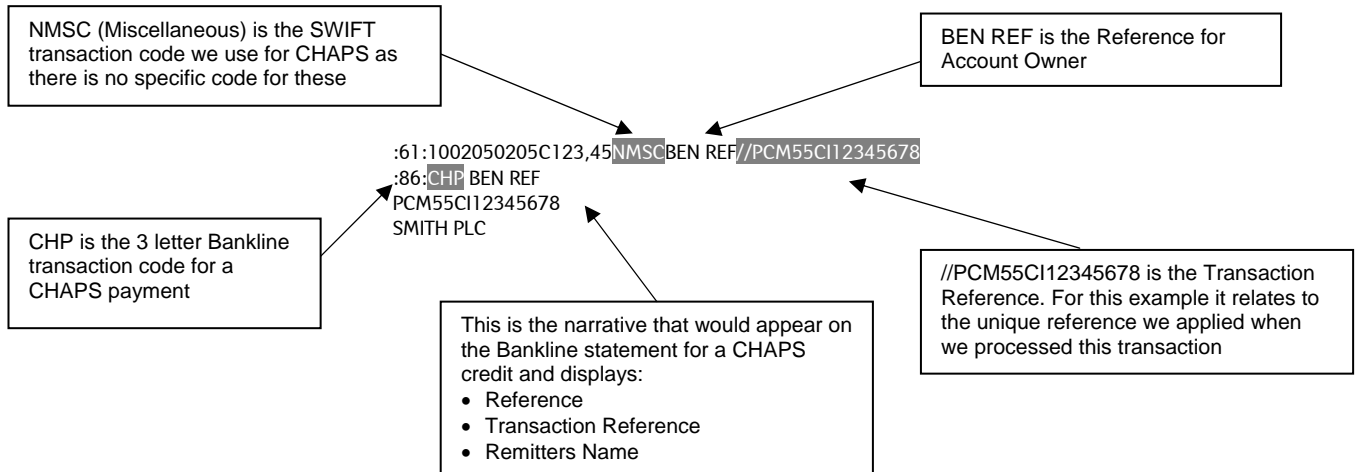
NMSC (Miscellaneous) is the SWIFT transaction code we use for CHAPS as there is no specific code for these

BEN REF is the Reference for Account Owner

:61:1002050205C123,45NMSCBEN REF//PCM55CI12345678
:86:CHP BEN REF
PCM55CI12345678
SMITH PLC

CHP is the 3 letter Bankline transaction code for a CHAPS payment

//PCM55CI12345678 is the Transaction Reference. For this example it relates to the unique reference we applied when we processed this transaction

This is the narrative that would appear on the Bankline statement for a CHAPS credit and displays:
• Reference
• Transaction Reference
• Remitters Name